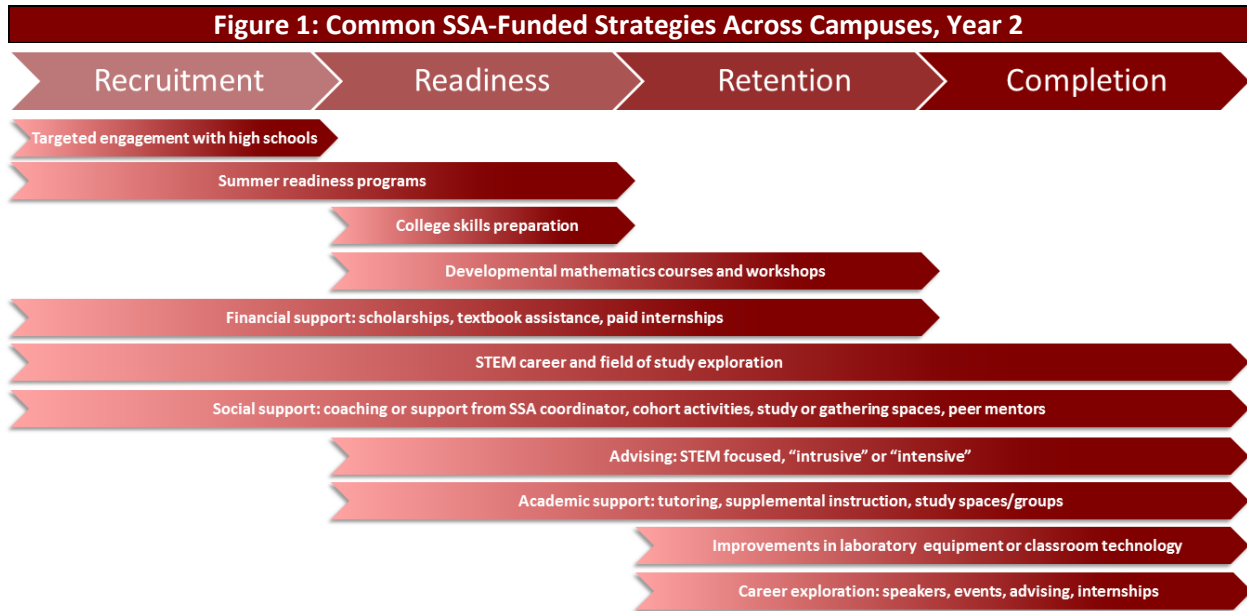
Figure 1: Common SSA-Funded Strategies Across Campuses, Year 2

Recruitment

Readiness

Retention

Completion

Targeted engagement with high schools

Summer readiness programs

College skills preparation

Developmental mathematics courses and workshops

Financial support: scholarships, textbook assistance, paid internships

STEM career and field of study exploration

Social support: coaching or support from SSA coordinator, cohort activities, study or gathering spaces, peer mentors

Advising: STEM focused, "intrusive" or "intensive"

Academic support: tutoring, supplemental instruction, study spaces/groups

Improvements in laboratory equipment or classroom technology

Career exploration: speakers, events, advising, internships